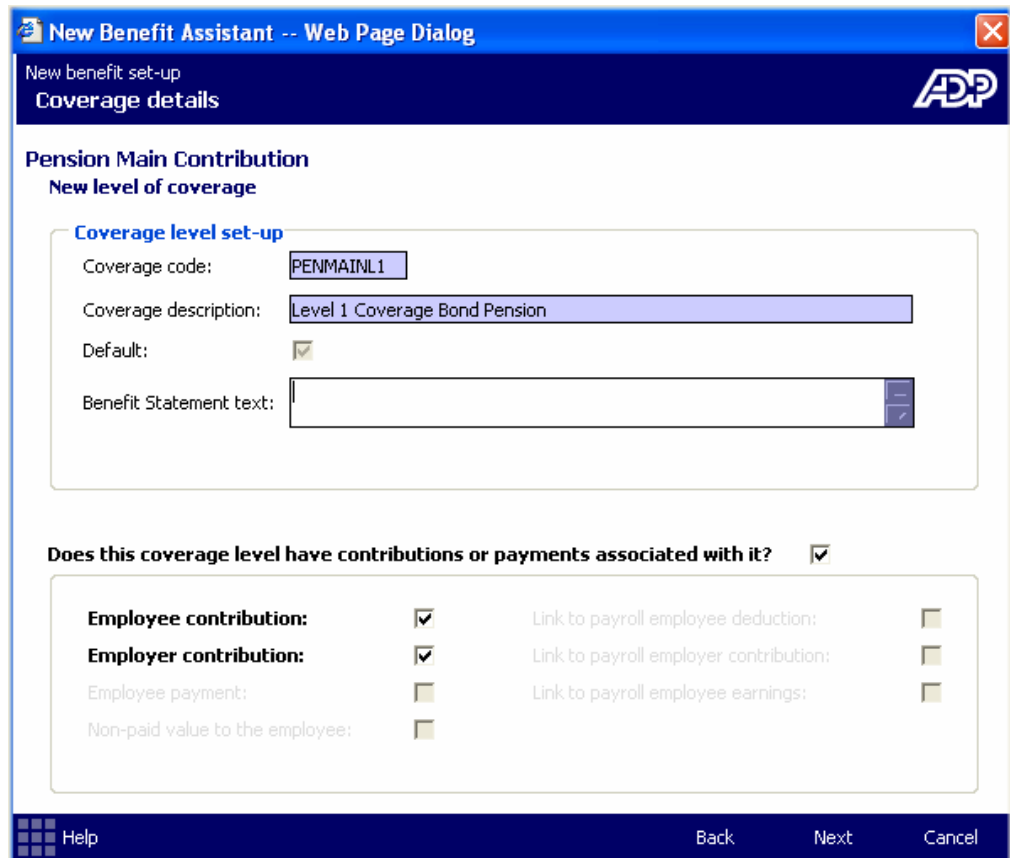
New Benefit Assistant -- Web Page Dialog

New benefit set-up
Coverage details

ADP

Pension Main Contribution
New level of coverage

Coverage level set-up
Coverage code: PENMAINL1
Coverage description: Level 1 Coverage Bond Pension
Default:
Benefit Statement text:

Does this coverage level have contributions or payments associated with it?

Employee contribution:
Employer contribution:
Employee payment:
Non-paid value to the employee:
Link to payroll employee deduction:
Link to payroll employer contribution:
Link to payroll employee earnings:

Help
Back
Next
Cancel